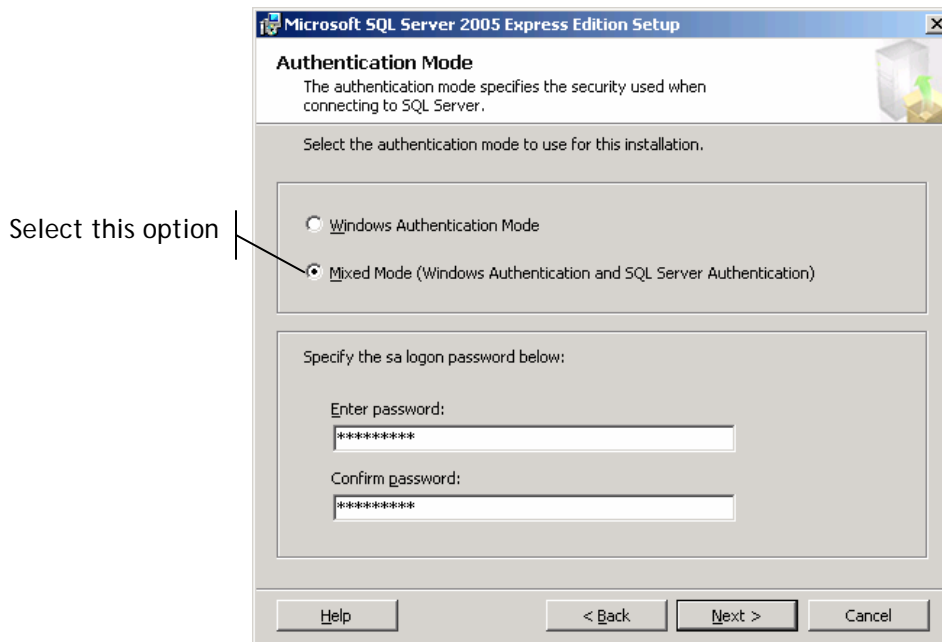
Microsoft SQL Server 2005 Express Edition Setup

Authentication Mode

The authentication mode specifies the security used when connecting to SQL Server.

Select the authentication mode to use for this installation.

Select this option

Windows Authentication Mode

Mixed Mode (Windows Authentication and SQL Server Authentication)

Specify the sa logon password below:

Enter password:

*********

Confirm password:

*********

Help

< Back

Next >

Cancel